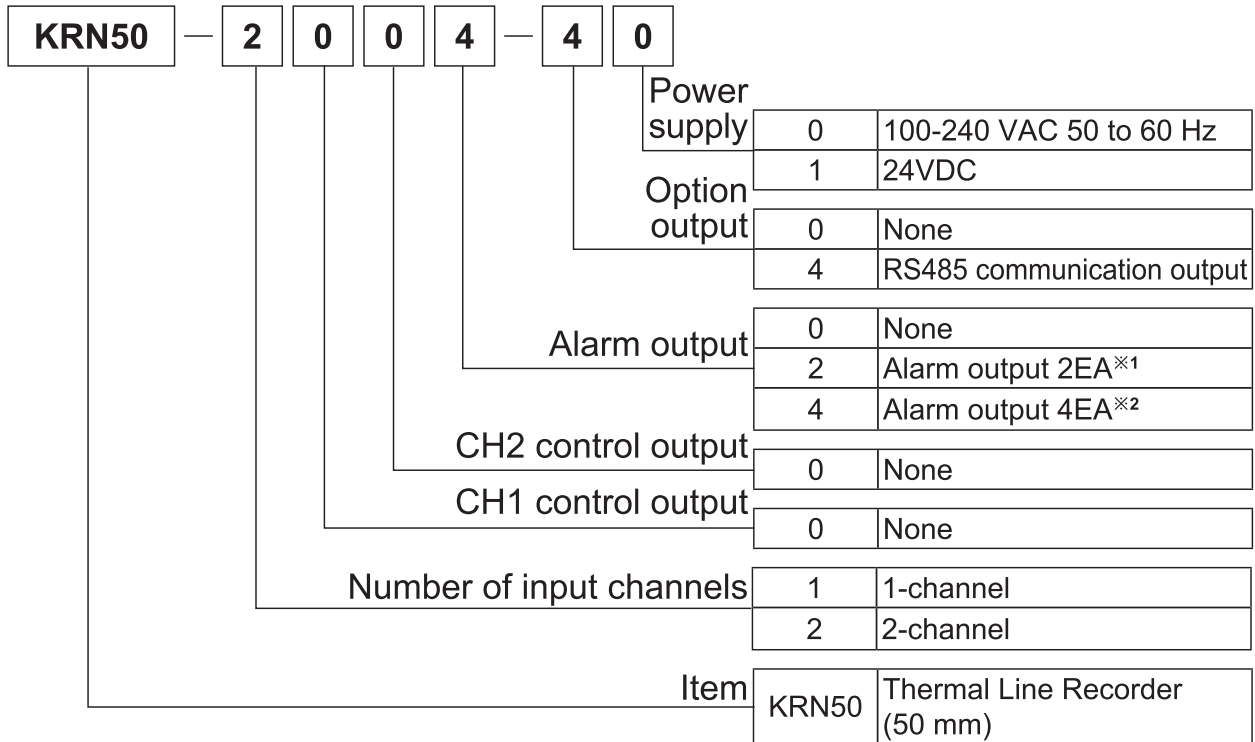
KRN50 — 2 0 0 4 — 4 0

Power supply
| 0 | 100-240 VAC 50 to 60 Hz |
|---|---|
| 1 | 24VDC |

Option output
| 0 | None |
|---|---|
| 4 | RS485 communication output |

Alarm output
| 0 | None |
|---|---|
| 2 | Alarm output 2EA※1 |
| 4 | Alarm output 4EA※2 |

CH2 control output
| 0 | None |
|---|---|

CH1 control output
| 0 | None |
|---|---|

Number of input channels
| 1 | 1-channel |
|---|---|
| 2 | 2-channel |

Item
| KRN50 | Thermal Line Recorder (50 mm) |
|---|---|